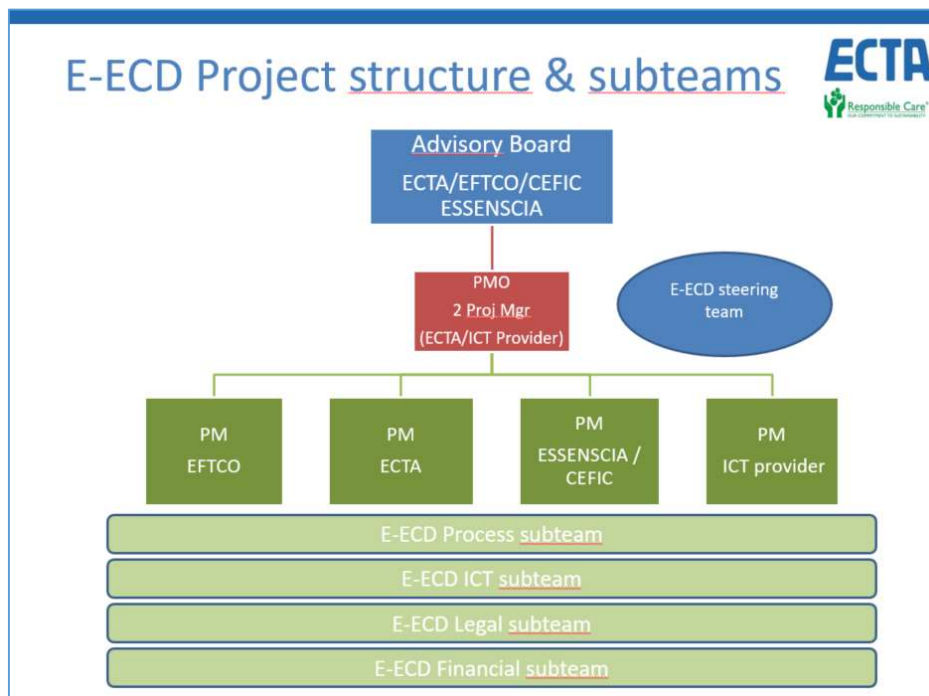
E-ECD Project structure & subteams

ECTA
Responsible Care

Advisory Board
ECTA/EFTCO/CEFIC
ESSENSCIA

PMO
2 Proj Mgr
(ECTA/ICT Provider)

E-ECD steering team

PM
EFTCO

PM
ECTA

PM
ESSENSCIA / CEFIC

PM
ICT provider

E-ECD Process subteam

E-ECD ICT subteam

E-ECD Legal subteam

E-ECD Financial subteam